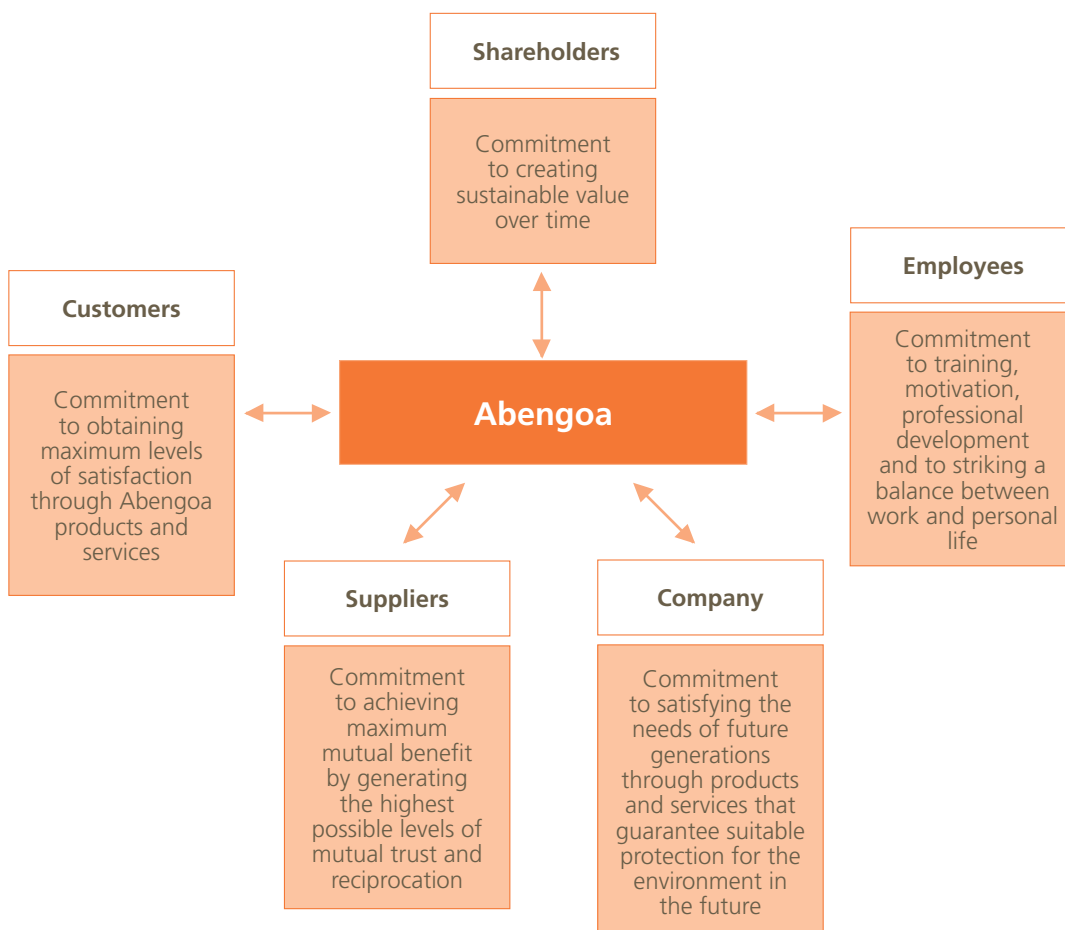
Shareholders

Commitment to creating sustainable value over time

Customers

Commitment to obtaining maximum levels of satisfaction through Abengoa products and services

Abengoa

Employees

Commitment to training, motivation, professional development and to striking a balance between work and personal life

Suppliers

Commitment to achieving maximum mutual benefit by generating the highest possible levels of mutual trust and reciprocation

Company

Commitment to satisfying the needs of future generations through products and services that guarantee suitable protection for the environment in the future